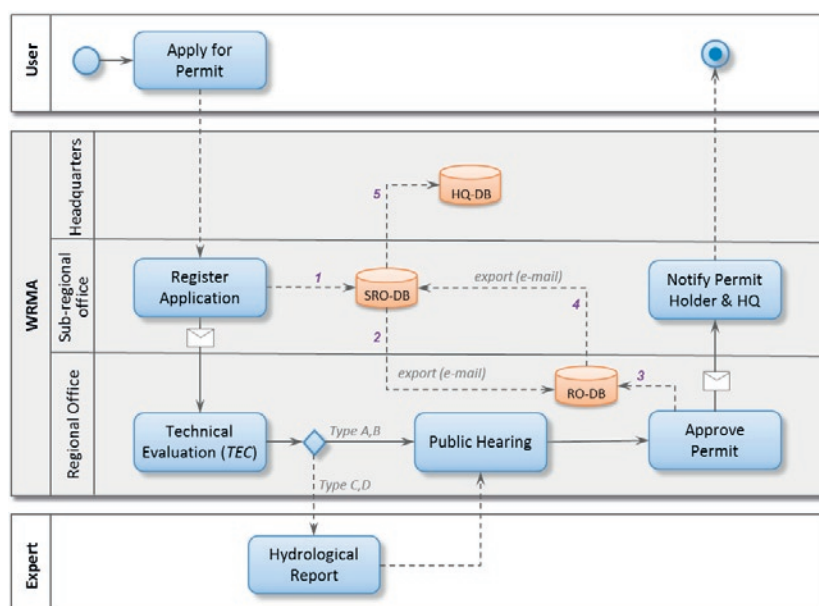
User

Apply for Permit

WRMA

Headquarters

HQ-DB

5

Sub-regional office

Register Application

1

SRO-DB

export (e-mail)

4

Notify Permit Holder & HQ

2

Regional Office

export (e-mail)

RO-DB

3

Technical Evaluation (*TEC*)

Type A,B

Public Hearing

Approve Permit

Type C,D

Expert

Hydrological Report